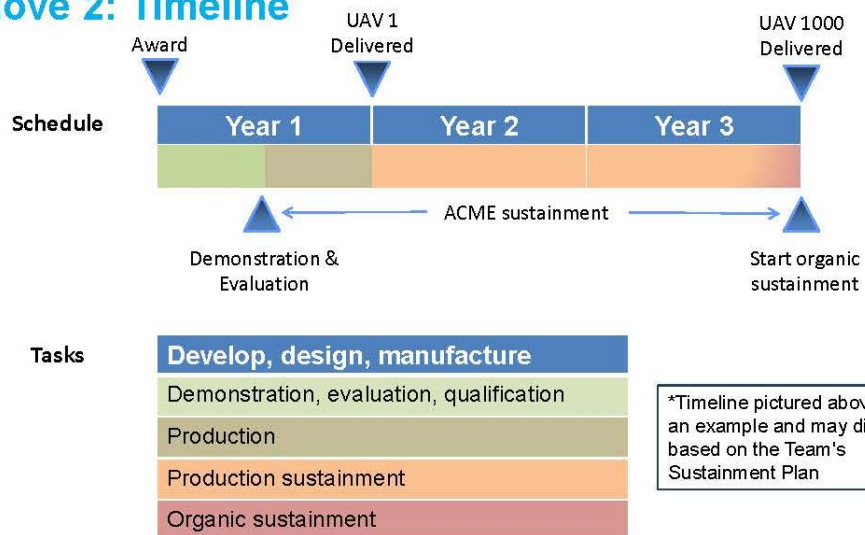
ove 2: Timeline

Award

UAV 1 Delivered

UAV 1000 Delivered

Schedule

Year 1

Year 2

Year 3

ACME sustainment

Demonstration & Evaluation

Start organic sustainment

Tasks

| Develop, design, manufacture |
|---|
| Demonstration, evaluation, qualification |
| Production |
| Production sustainment |
| Organic sustainment |

*Timeline pictured abov an example and may di based on the Team's Sustainment Plan